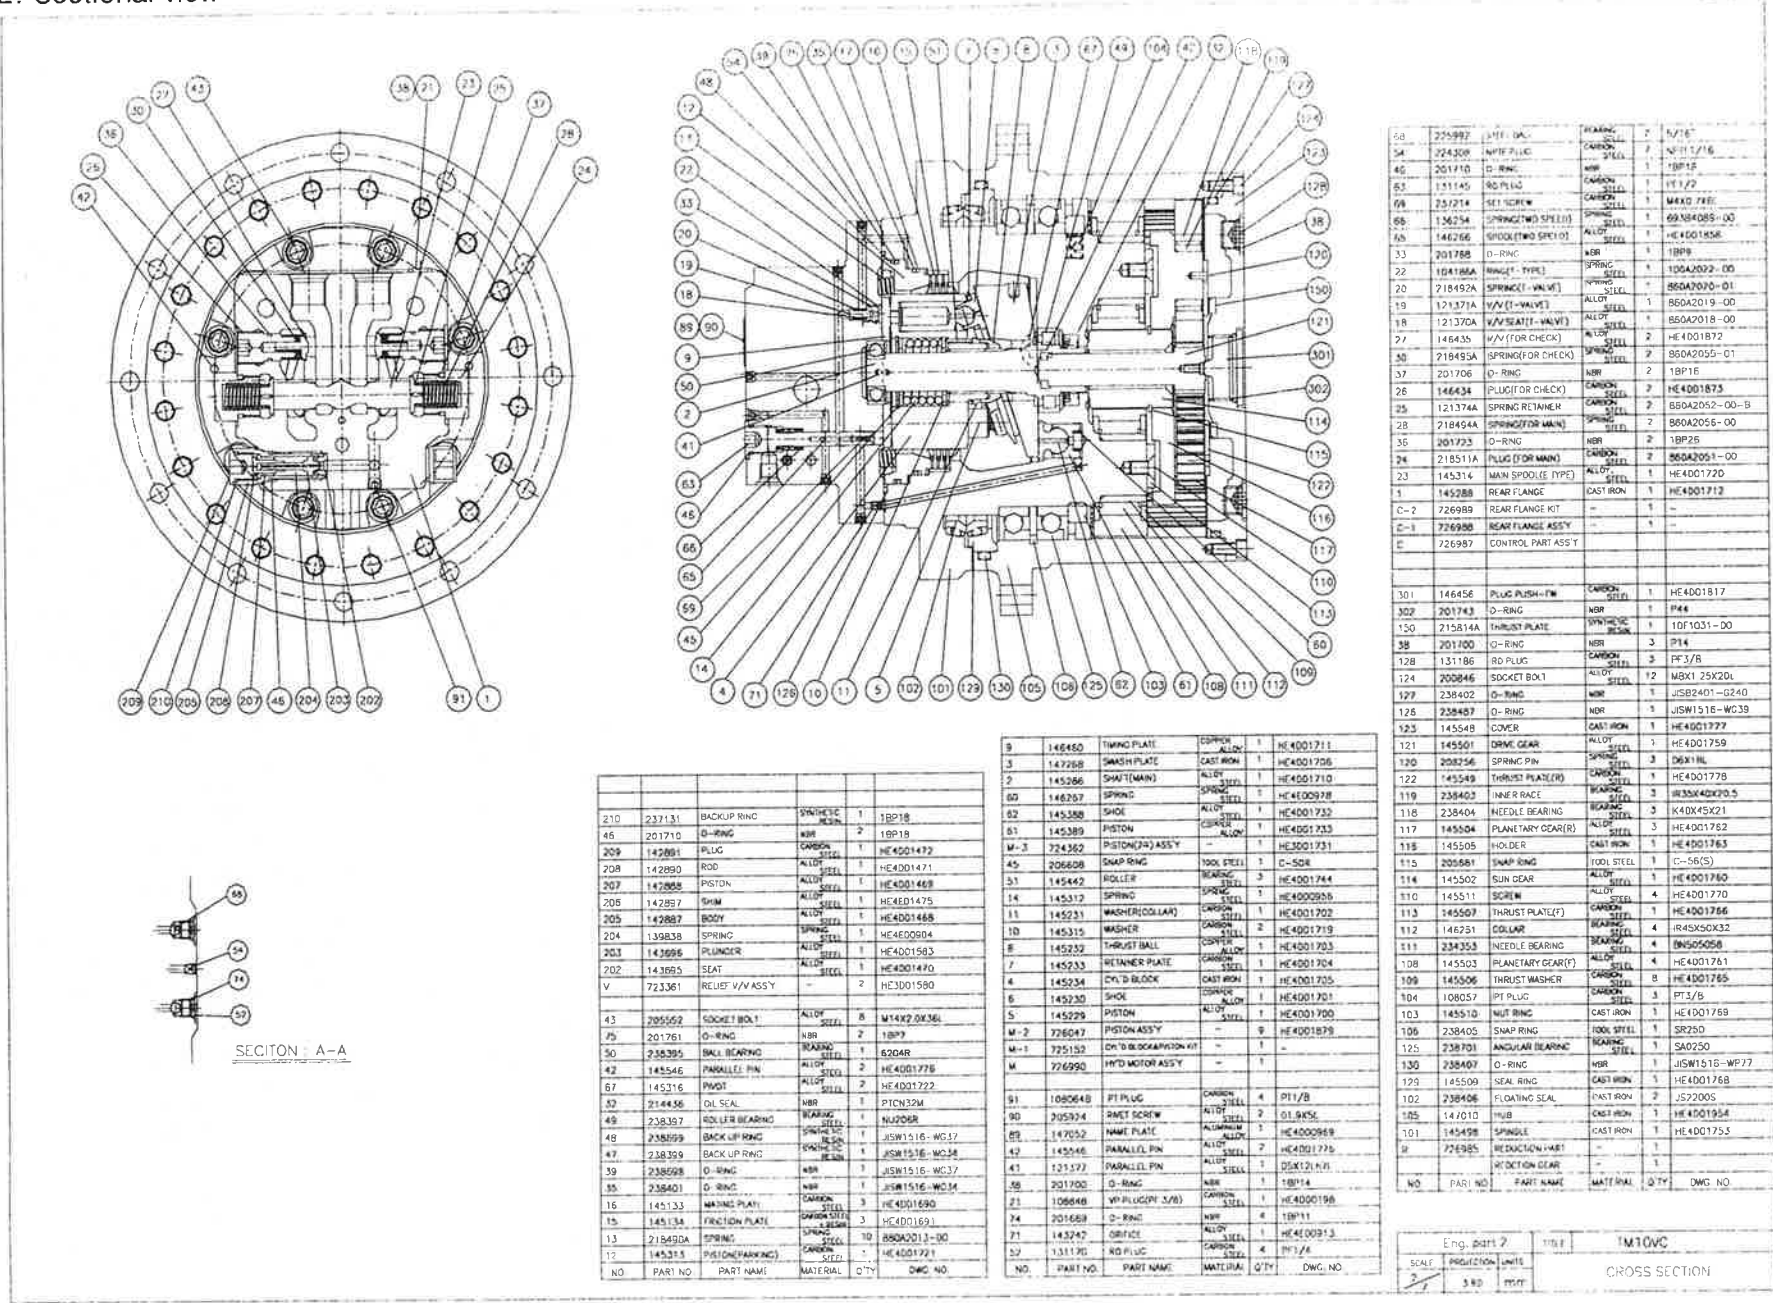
2. Sectional view

27 43 30 36 26 42 38 21 23 25 37 28 24
209 210 205 208 207 45 204 203 202 91 1

54 58 15 35 17 16 55 51 7 8 3 67 49 104 47 12 118 119 48 12 13 22 33 20 19 18 89 90 9 50 2 41 63 45 66 65 59 45 14 127 124 123 128 38 120 150 121 301 302 114 115 122 116 117 110 113 60 109
4 71 126 10 11 5 102 101 129 130 105 106 125 62 103 61 108 111 112

68 54 74 57

SECITON : A–A

| 210 | 237131 | BACKUP RING | SYNTHETIC RESIN | 1 | 1BP18 |
|---|---|---|---|---|---|
| 46 | 201710 | O-RING | NBR | 2 | 1BP18 |
| 209 | 142891 | PLUG | CARBON STEEL | 1 | HE4D01472 |
| 208 | 142890 | ROD | ALLOY STEEL | 1 | HE4D01471 |
| 207 | 142888 | PISTON | ALLOY STEEL | 1 | HE4D01469 |
| 206 | 142897 | SHIM | ALLOY STEEL | 1 | HE4ED1475 |
| 205 | 142887 | BODY | ALLOY STEEL | 1 | HE4D01468 |
| 204 | 139838 | SPRING | SPRING STEEL | 1 | HE4E00904 |
| 203 | 143696 | PLUNGER | ALLOY STEEL | 1 | HE4D01583 |
| 202 | 143685 | SEAT | ALLOY STEEL | 1 | HE4D01470 |
| V | 723361 | RELIEF V/V ASS'Y | – | 2 | HE3D01580 |
| 43 | 205552 | SOCKET BOLT | ALLOY STEEL | 8 | M14X2.0X36L |
| 75 | 201761 | O-RING | NBR | 2 | 1BP7 |
| 50 | 238395 | BALL BEARING | BEARING STEEL | 1 | 6204R |
| 42 | 145546 | PARALLEL PIN | ALLOY STEEL | 2 | HE4D01776 |
| 67 | 145316 | PIVOT | ALLOY STEEL | 2 | HE4D01722 |
| 32 | 214436 | OIL SEAL | NBR | 1 | PTCN32M |
| 49 | 238397 | ROLLER BEARING | BEARING STEEL | 1 | NU206R |
| 48 | 238699 | BACK UP RING | SYNTHETIC RESIN | 1 | JISW1516-WG37 |
| 47 | 238399 | BACK UP RING | SYNTHETIC RESIN | 1 | JISW1516-WG38 |
| 39 | 238698 | O-RING | NBR | 1 | JISW1516-WG37 |
| 35 | 238401 | O-RING | NBR | 1 | JISW1516-WG34 |
| 16 | 145133 | MATING PLATE | CARBON STEEL | 3 | HE4D01690 |
| 15 | 145134 | FRICTION PLATE | CARBON STEEL + RESIN | 3 | HE4D01691 |
| 13 | 218490A | SPRING | SPRING STEEL | 10 | 860A2013-00 |
| 12 | 145315 | PISTON(PARKING) | CARBON STEEL | 1 | HE4D01721 |
| NO | PART NO | PART NAME | MATERIAL | Q'TY | DWG. NO |

| 9 | 146450 | TIMING PLATE | COPPER ALLOY | 1 | HE4D01711 |
|---|---|---|---|---|---|
| 3 | 147268 | SWASH PLATE | CAST IRON | 1 | HE4D01706 |
| 2 | 145266 | SHAFT(MAIN) | ALLOY STEEL | 1 | HE4D01710 |
| 60 | 146267 | SPRING | SPRING STEEL | 1 | HE4E00978 |
| 62 | 145388 | SHOE | ALLOY STEEL | 1 | HE4D01732 |
| 61 | 145389 | PISTON | COPPER ALLOY | 1 | HE4D01733 |
| M-3 | 724362 | PISTON(2P) ASS'Y | – | 1 | HE3D01731 |
| 45 | 206608 | SNAP RING | TOOL STEEL | 1 | C-50R |
| 51 | 145442 | ROLLER | BEARING STEEL | 3 | HE4D01744 |
| 14 | 145312 | SPRING | SPRING STEEL | 1 | HE4D00936 |
| 11 | 145231 | WASHER(COLLAR) | CARBON STEEL | 1 | HE4D01702 |
| 10 | 145315 | WASHER | CARBON STEEL | 2 | HE4D01719 |
| 8 | 145232 | THRUST BALL | COPPER ALLOY | 1 | HE4D01703 |
| 7 | 145233 | RETAINER PLATE | CARBON STEEL | 1 | HE4D01704 |
| 4 | 145234 | CYL'D BLOCK | CAST IRON | 1 | HE4D01705 |
| 6 | 145230 | SHOE | COPPER ALLOY | 1 | HE4D01701 |
| 5 | 145229 | PISTON | ALLOY STEEL | 1 | HE4D01700 |
| M-2 | 726047 | PISTON ASS'Y | – | 9 | HE4D01879 |
| M-1 | 725152 | CYL'D BLOCK&PISTON KIT | – | 1 | – |
| M | 726990 | HYD MOTOR ASS'Y | – | 1 | – |
| 91 | 108064B | PT PLUG | CARBON STEEL | 4 | PT1/8 |
| 90 | 205924 | RIVET SCREW | ALLOY STEEL | 2 | 01.9X5L |
| 89 | 147052 | NAME PLATE | ALUMINIUM ALLOY | 1 | HE4D00969 |
| 42 | 145546 | PARALLEL PIN | ALLOY STEEL | 2 | HE4D01776 |
| 41 | 121377 | PARALLEL PIN | ALLOY STEEL | 1 | D5X12L |
| 38 | 201700 | O-RING | NBR | 1 | 1BP14 |
| 21 | 108648 | VP PLUG(PT 3/8) | CARBON STEEL | 1 | HE4D00198 |
| 74 | 201669 | O-RING | NBR | 4 | 1BP11 |
| 71 | 143242 | ORIFICE | ALLOY STEEL | 1 | HE4E00913 |
| 57 | 131170 | RO PLUG | CARBON STEEL | 4 | PF1/4 |
| NO. | PART NO. | PART NAME | MATERIAL | Q'TY | DWG. NO |

| 68 | 225997 | STEEL BALL | BEARING STEEL | 2 | 5/16" |
|---|---|---|---|---|---|
| 54 | 224308 | NPTF PLUG | CARBON STEEL | 2 | NPTF1/16 |
| 40 | 201710 | O-RING | NBR | 1 | 1BP18 |
| 53 | 131145 | RO PLUG | CARBON STEEL | 1 | PF1/2 |
| 69 | 252214 | SET SCREW | CARBON STEEL | 1 | M4X0.7X6L |
| 66 | 136254 | SPRING(TWO SPEED) | SPRING STEEL | 1 | 69384085-00 |
| 65 | 146266 | SPOOL(TWO SPEED) | ALLOY STEEL | 1 | HE4D01858 |
| 33 | 201788 | O-RING | NBR | 1 | 1BP9 |
| 22 | 104186A | RING(T-TYPE) | SPRING STEEL | 1 | 1004A2022-00 |
| 20 | 218492A | SPRING(T-VALVE) | SPRING STEEL | 1 | 860A2020-01 |
| 19 | 121371A | V/V(T-VALVE) | ALLOY STEEL | 1 | 860A2019-00 |
| 18 | 121370A | V/V SEAT(T-VALVE) | ALLOY STEEL | 1 | 860A2018-00 |
| 27 | 146435 | V/V (FOR CHECK) | ALLOY STEEL | 2 | HE4D01872 |
| 30 | 218495A | SPRING(FOR CHECK) | SPRING STEEL | 2 | 860A2055-01 |
| 37 | 201706 | O-RING | NBR | 2 | 1BP16 |
| 26 | 146434 | PLUG(FOR CHECK) | CARBON STEEL | 2 | HE4D01873 |
| 25 | 121374A | SPRING RETAINER | CARBON STEEL | 2 | 860A2052-00-B |
| 28 | 218494A | SPRING(FOR MAIN) | SPRING STEEL | 2 | 860A2056-00 |
| 36 | 201723 | O-RING | NBR | 2 | 1BP25 |
| 24 | 218511A | PLUG (FOR MAIN) | CARBON STEEL | 2 | 860A2051-00 |
| 23 | 145314 | MAIN SPOOL(E TYPE) | ALLOY STEEL | 1 | HE4D01720 |
| 1 | 145288 | REAR FLANGE | CAST IRON | 1 | HE4D01712 |
| C-2 | 726989 | REAR FLANGE KIT | – | 1 | – |
| C-1 | 726988 | REAR FLANGE ASS'Y | – | 1 | – |
| C | 726987 | CONTROL PART ASS'Y | | | |
| 301 | 146456 | PLUG PUSH-TM | CARBON STEEL | 1 | HE4D01817 |
| 302 | 201743 | O-RING | NBR | 1 | P44 |
| 150 | 215814A | THRUST PLATE | SYNTHETIC RESIN | 1 | 10F1031-00 |
| 38 | 201700 | O-RING | NBR | 3 | P14 |
| 128 | 131186 | RO PLUG | CARBON STEEL | 3 | PF3/8 |
| 124 | 200846 | SOCKET BOLT | ALLOY STEEL | 12 | M8X1.25X20L |
| 127 | 238402 | O-RING | NBR | 1 | JISB2401-G240 |
| 126 | 238487 | O-RING | NBR | 1 | JISW1516-WG39 |
| 123 | 145548 | COVER | CAST IRON | 1 | HE4D01777 |
| 121 | 145501 | DRIVE GEAR | ALLOY STEEL | 1 | HE4D01759 |
| 120 | 208256 | SPRING PIN | SPRING STEEL | 3 | D6X18L |
| 122 | 145549 | THRUST PLATE(R) | CARBON STEEL | 1 | HE4D01778 |
| 119 | 238403 | INNER RACE | BEARING STEEL | 3 | IR35X40X20.5 |
| 118 | 238404 | NEEDLE BEARING | BEARING STEEL | 3 | K40X45X21 |
| 117 | 145504 | PLANETARY GEAR(R) | ALLOY STEEL | 3 | HE4D01762 |
| 116 | 145505 | HOLDER | CAST IRON | 1 | HE4D01763 |
| 115 | 205681 | SNAP RING | TOOL STEEL | 1 | C-56(S) |
| 114 | 145502 | SUN GEAR | ALLOY STEEL | 1 | HE4D01760 |
| 110 | 145511 | SCREW | ALLOY STEEL | 4 | HE4D01770 |
| 113 | 145507 | THRUST PLATE(F) | CARBON STEEL | 1 | HE4D01766 |
| 112 | 146251 | COLLAR | BEARING STEEL | 4 | IR45X50X32 |
| 111 | 234353 | NEEDLE BEARING | BEARING STEEL | 4 | BN505058 |
| 108 | 145503 | PLANETARY GEAR(F) | ALLOY STEEL | 4 | HE4D01761 |
| 109 | 145506 | THRUST WASHER | CARBON STEEL | 8 | HE4D01765 |
| 104 | 108057 | PT PLUG | CARBON STEEL | 3 | PT3/8 |
| 103 | 145510 | NUT RING | CAST IRON | 1 | HE4D01769 |
| 106 | 238405 | SNAP RING | TOOL STEEL | 1 | SR250 |
| 125 | 238701 | ANGULAR BEARING | BEARING STEEL | 1 | SA0250 |
| 130 | 238407 | O-RING | NBR | 1 | JISW1516-WP77 |
| 129 | 145509 | SEAL RING | CAST IRON | 1 | HE4D01768 |
| 102 | 238406 | FLOATING SEAL | CAST IRON | 2 | JS7200S |
| 105 | 147010 | HUB | CAST IRON | 1 | HE4D01954 |
| 101 | 145498 | SPINDLE | CAST IRON | 1 | HE4D01753 |
| R | 726985 | REDUCTION PART | – | 1 | |
| | | REDUCTION GEAR | – | 1 | |
| NO | PART NO | PART NAME | MATERIAL | Q'TY | DWG. NO |

Eng. part 2 | TITLE | TM10VC
SCALE | PROJECTION | UNITS
2/1 | 3RD | mm
CROSS SECTION